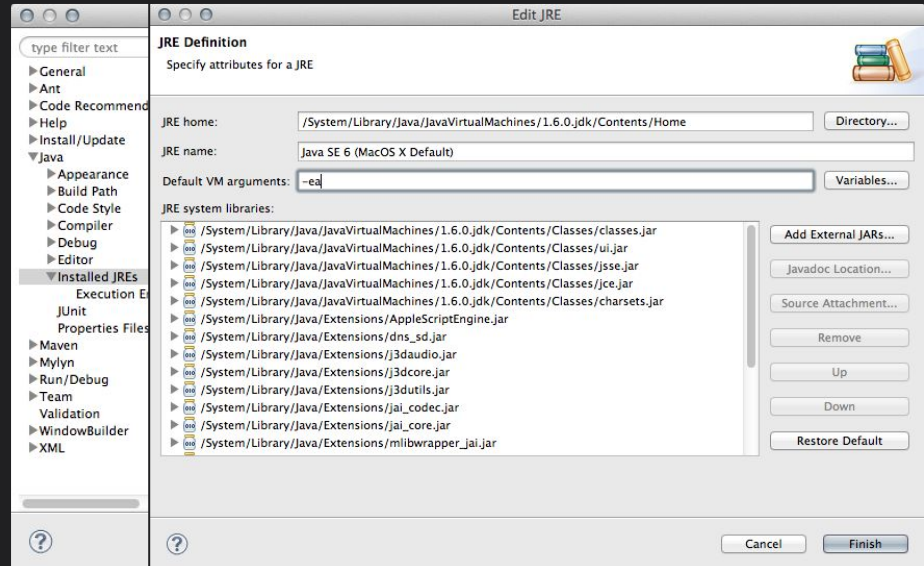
type filter text
General
Ant
Code Recommend
Help
Install/Update
Java
Appearance
Build Path
Code Style
Compiler
Debug
Editor
Installed JREs
Execution E
JUnit
Properties Files
Maven
Mylyn
Run/Debug
Team
Validation
WindowBuilder
XML

Edit JRE

JRE Definition
Specify attributes for a JRE

JRE home: /System/Library/Java/JavaVirtualMachines/1.6.0.jdk/Contents/Home
Directory...
JRE name: Java SE 6 (MacOS X Default)
Default VM arguments: -ea
Variables...
JRE system libraries:
/System/Library/Java/JavaVirtualMachines/1.6.0.jdk/Contents/Classes/classes.jar
/System/Library/Java/JavaVirtualMachines/1.6.0.jdk/Contents/Classes/ui.jar
/System/Library/Java/JavaVirtualMachines/1.6.0.jdk/Contents/Classes/jsse.jar
/System/Library/Java/JavaVirtualMachines/1.6.0.jdk/Contents/Classes/jce.jar
/System/Library/Java/JavaVirtualMachines/1.6.0.jdk/Contents/Classes/charsets.jar
/System/Library/Java/Extensions/AppleScriptEngine.jar
/System/Library/Java/Extensions/dns_sd.jar
/System/Library/Java/Extensions/j3daudio.jar
/System/Library/Java/Extensions/j3dcore.jar
/System/Library/Java/Extensions/j3dutils.jar
/System/Library/Java/Extensions/jai_codec.jar
/System/Library/Java/Extensions/jai_core.jar
/System/Library/Java/Extensions/mlibwrapper_jai.jar

Add External JARs...
Javadoc Location...
Source Attachment...
Remove
Up
Down
Restore Default

?
?
Cancel
Finish